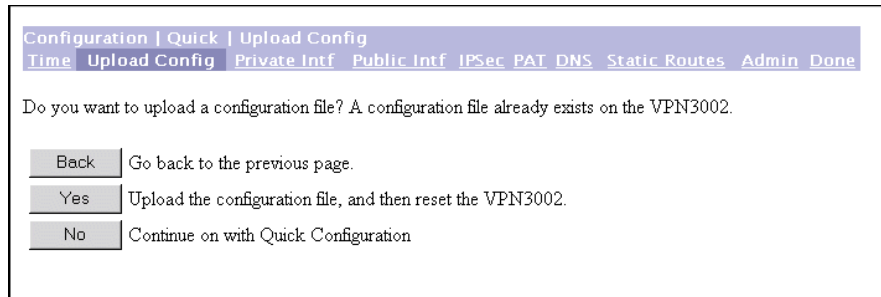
Configuration | Quick | Upload Config
Time Upload Config Private Intf Public Intf IPSec PAT DNS Static Routes Admin Done

Do you want to upload a configuration file? A configuration file already exists on the VPN3002.

| | |
|---|---|
| Back | Go back to the previous page. |
| Yes | Upload the configuration file, and then reset the VPN3002. |
| No | Continue on with Quick Configuration |